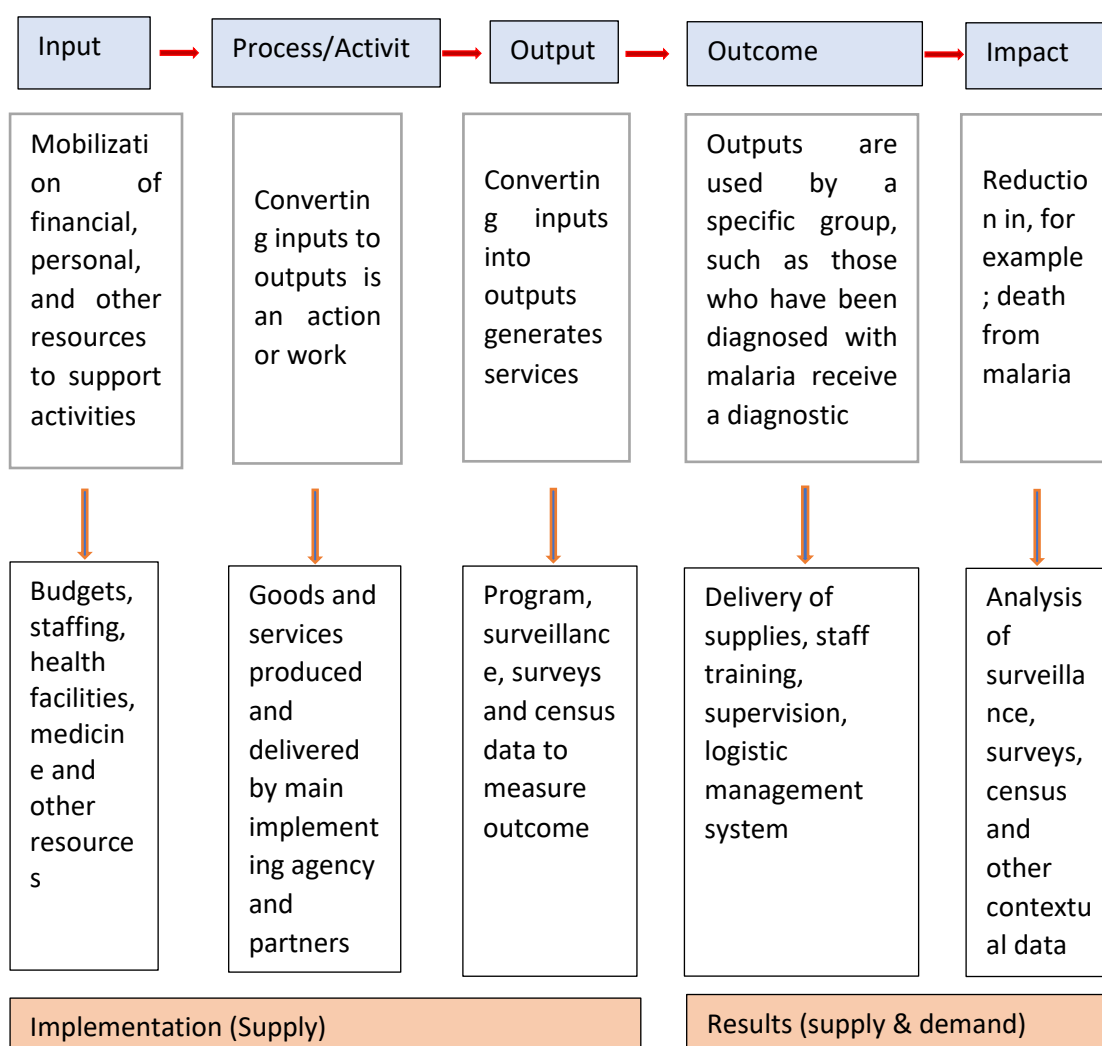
Input

Process/Activit

Output

Outcome

Impact

Mobilization of financial, personal, and other resources to support activities

Converting inputs to outputs is an action or work

Converting inputs into outputs generates services

Outputs are used by a specific group, such as those who have been diagnosed with malaria receive a diagnostic

Reduction in, for example; death from malaria

Budgets, staffing, health facilities, medicine and other resources

Goods and services produced and delivered by main implementing agency and partners

Program, surveillance, surveys and census data to measure outcome

Delivery of supplies, staff training, supervision, logistic management system

Analysis of surveillance, surveys, census and other contextual data

Implementation (Supply)

Results (supply & demand)